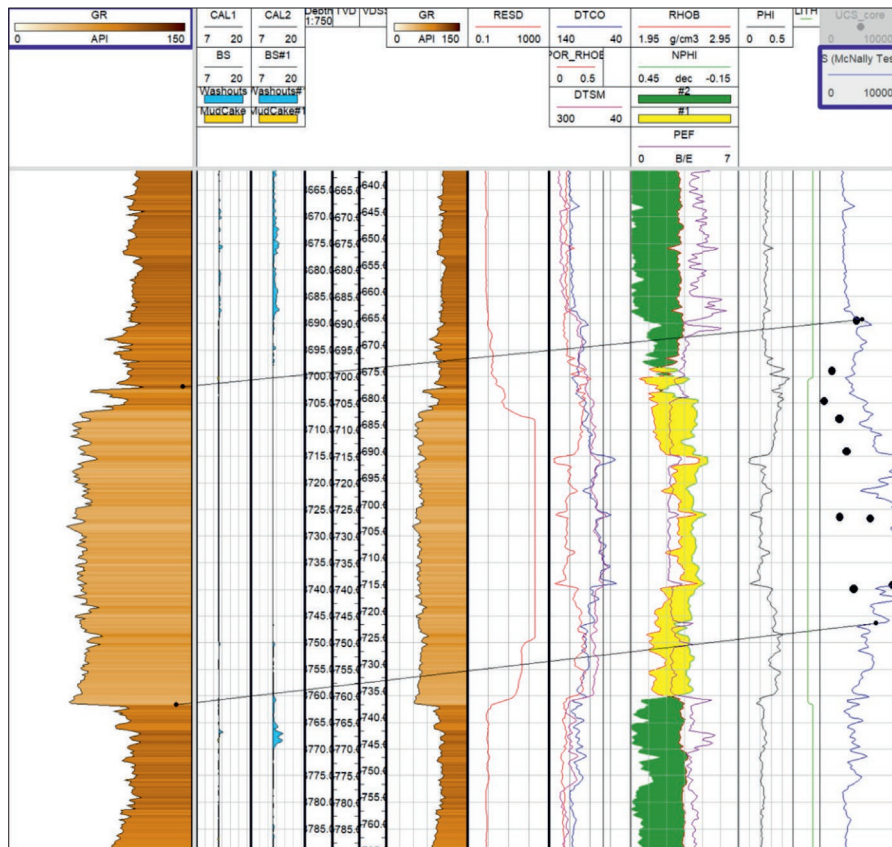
GR
0 API 150

CAL1
7 20
BS
7 20
Washouts
MudCake

CAL2
7 20
BS#1
7 20
Washouts#
MudCake#1

Depth 1:750
TVD
VDS

GR
0 API 150

RESD
0.1 1000

DTCO
140 40
POR_RHOB
0 0.5
DTSM
300 40

RHOB
1.95 g/cm3 2.95
NPHI
0.45 dec -0.15
#2
#1
PEF
0 B/E 7

PHI
0 0.5

LITH

UCS_core
0 10000
S (McNally Tes
0 10000

665.0 665.0 640.0
670.0 670.0 645.0
675.0 675.0 650.0
680.0 680.0 655.0
685.0 685.0 660.0
690.0 690.0 665.0
695.0 695.0 670.0
700.0 700.0 675.0
705.0 705.0 680.0
710.0 710.0 685.0
715.0 715.0 690.0
720.0 720.0 695.0
725.0 725.0 700.0
730.0 730.0 705.0
735.0 735.0 710.0
740.0 740.0 715.0
745.0 745.0 720.0
750.0 750.0 725.0
755.0 755.0 730.0
760.0 760.0 735.0
765.0 765.0 740.0
770.0 770.0 745.0
775.0 775.0 750.0
780.0 780.0 755.0
785.0 785.0 760.0